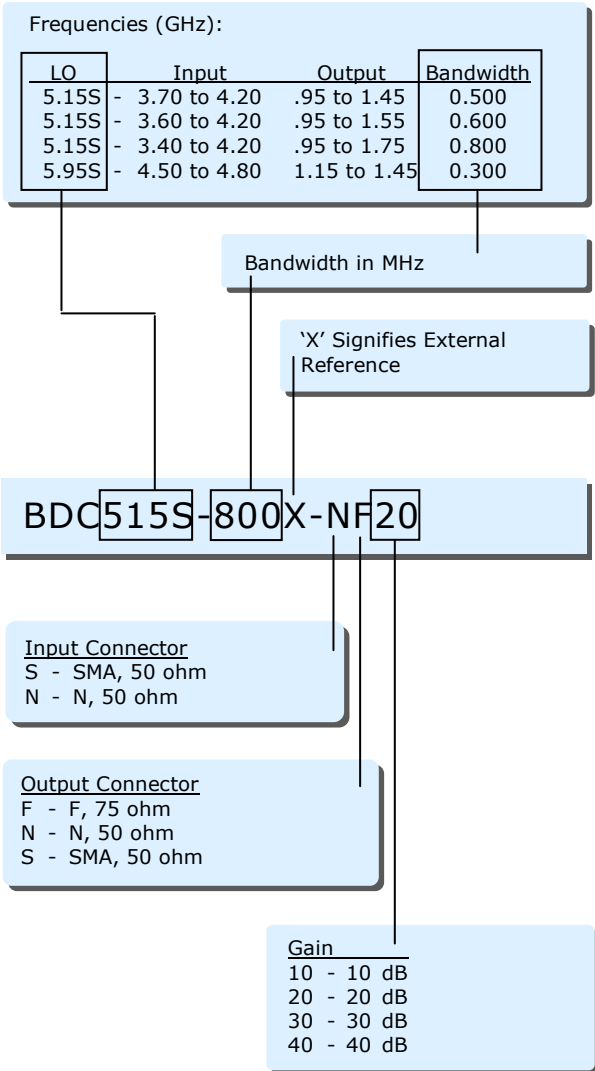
Frequencies (GHz):

| LO | | Input | Output | Bandwidth |
|---|---|---|---|---|
| 5.15S | - | 3.70 to 4.20 | .95 to 1.45 | 0.500 |
| 5.15S | - | 3.60 to 4.20 | .95 to 1.55 | 0.600 |
| 5.15S | - | 3.40 to 4.20 | .95 to 1.75 | 0.800 |
| 5.95S | - | 4.50 to 4.80 | 1.15 to 1.45 | 0.300 |

Bandwidth in MHz

'X' Signifies External Reference

BDC515S-800X-NF20

Input Connector
S - SMA, 50 ohm
N - N, 50 ohm

Output Connector
F - F, 75 ohm
N - N, 50 ohm
S - SMA, 50 ohm

Gain
10 - 10 dB
20 - 20 dB
30 - 30 dB
40 - 40 dB